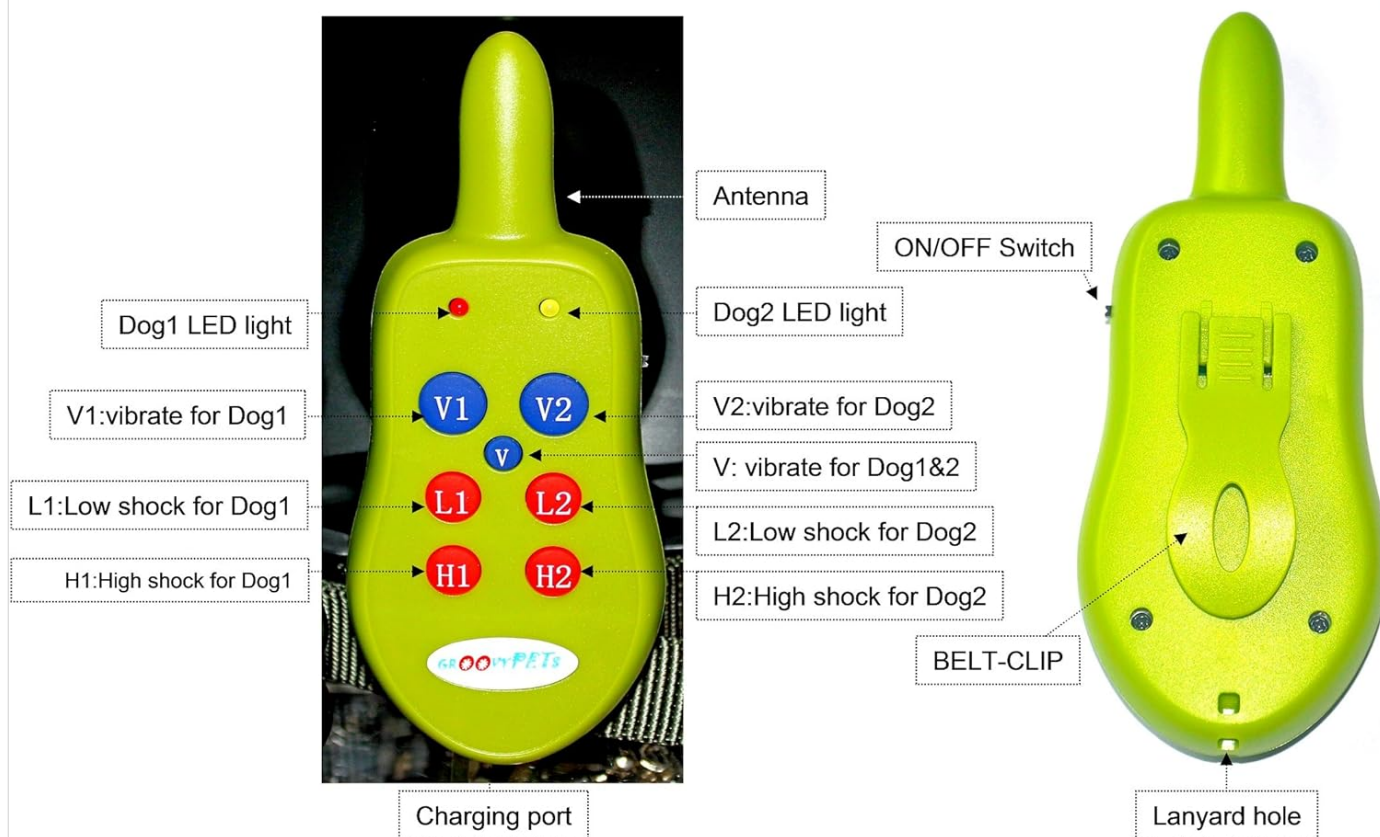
Antenna

ON/OFF Switch

Dog1 LED light

Dog2 LED light

V1:vibrate for Dog1

V1

V2

V2:vibrate for Dog2

V

V: vibrate for Dog1&2

L1:Low shock for Dog1

L1

L2

L2:Low shock for Dog2

H1:High shock for Dog1

H1

H2

H2:High shock for Dog2

GROOVYPETS

BELT-CLIP

Charging port

Lanyard hole